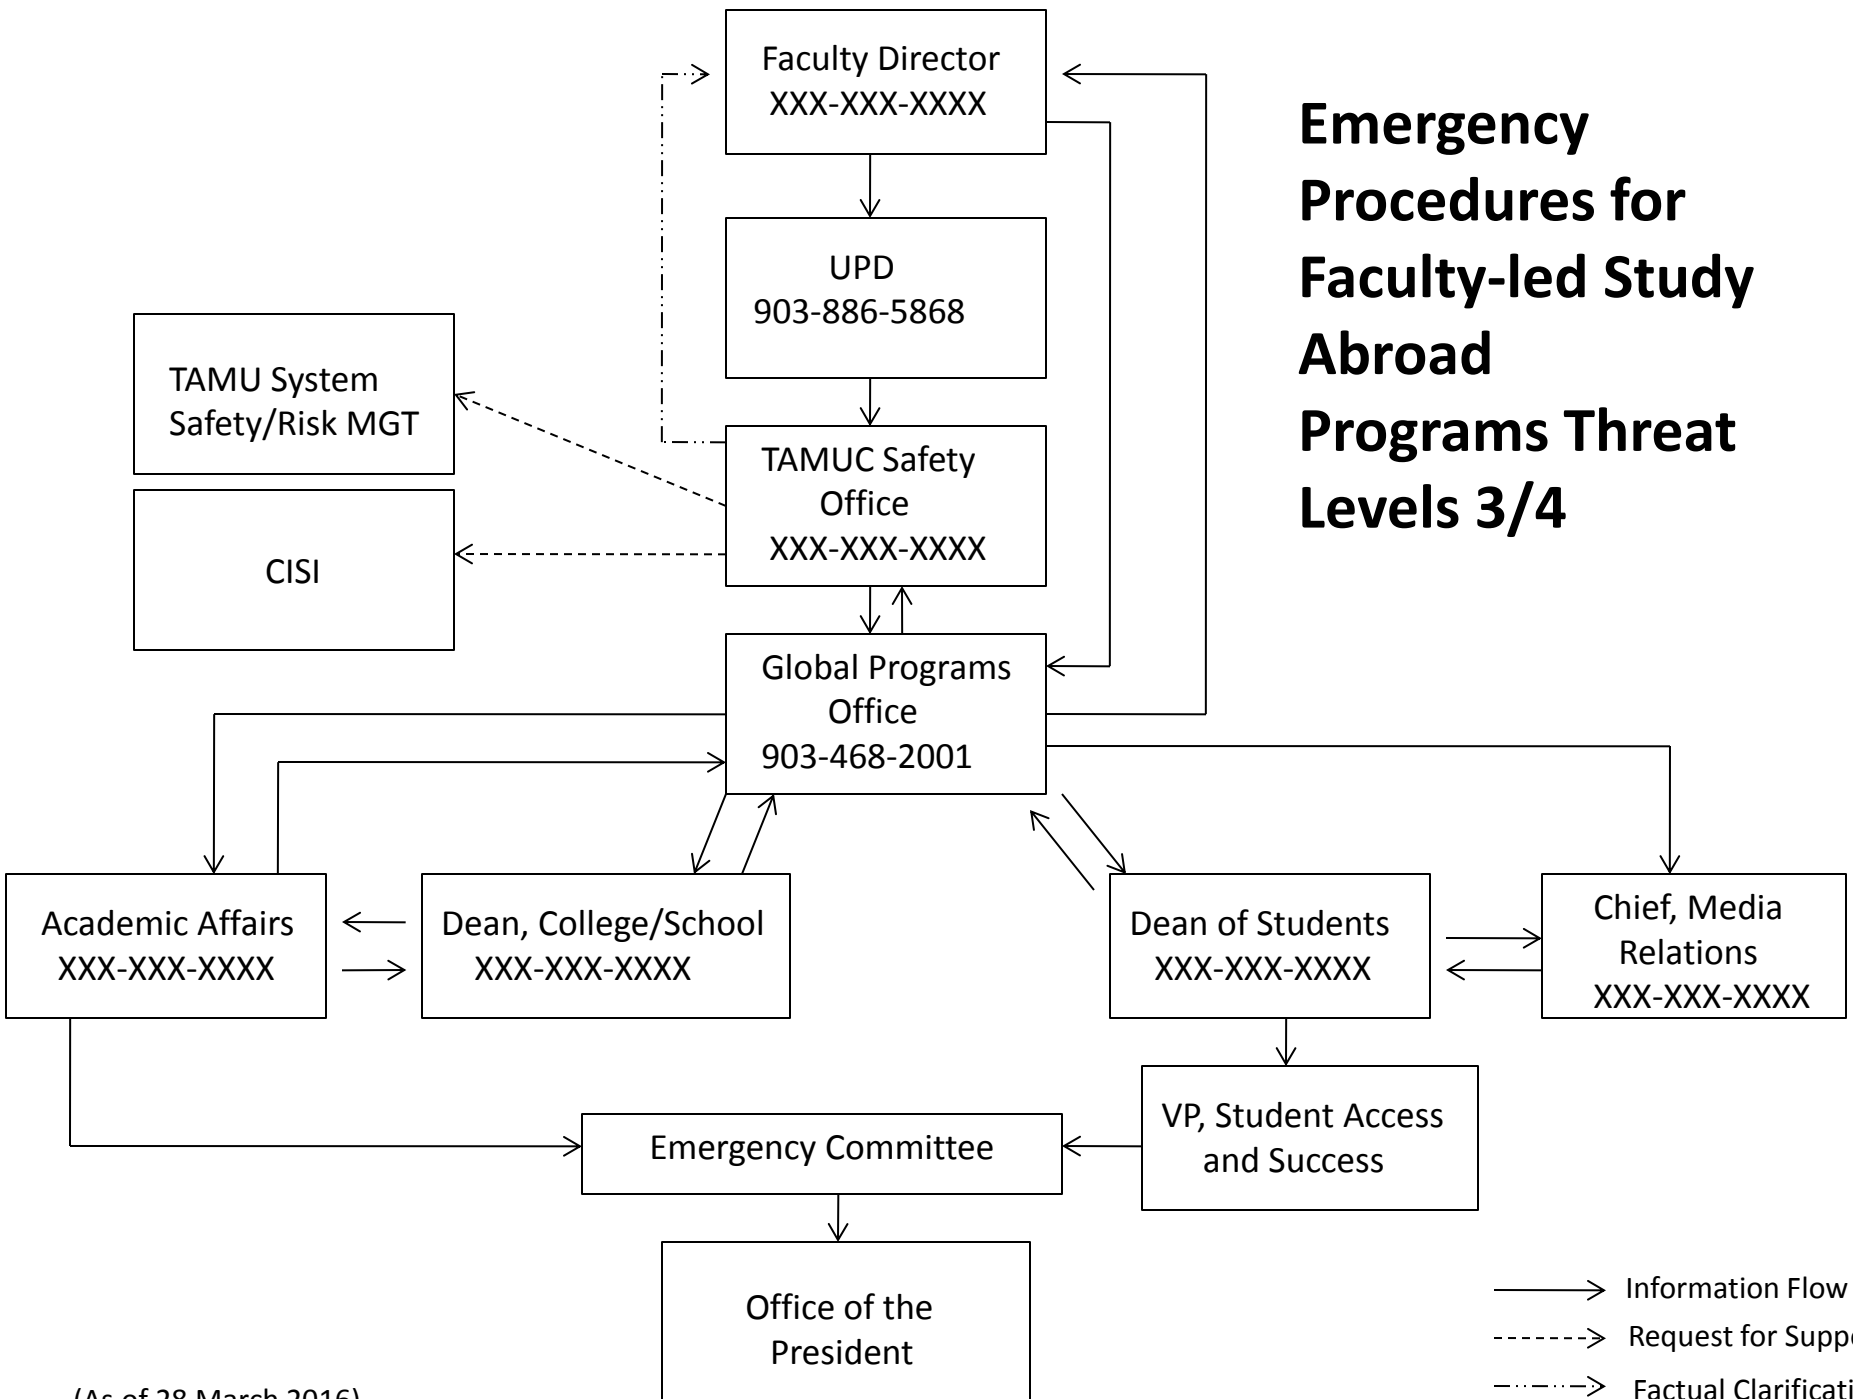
Emergency Procedures for Faculty-led Study Abroad Programs Threat Levels 3/4

Faculty Director
XXX-XXX-XXXX

UPD
903-886-5868

TAMU System Safety/Risk MGT

TAMUC Safety Office
XXX-XXX-XXXX

CISI

Global Programs Office
903-468-2001

Academic Affairs
XXX-XXX-XXXX

Dean, College/School
XXX-XXX-XXXX

Dean of Students
XXX-XXX-XXXX

Chief, Media Relations
XXX-XXX-XXXX

VP, Student Access and Success

Emergency Committee

Office of the President

Information Flow
Request for Supp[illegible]
Factual Clarificati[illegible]

(As of 28 March 2016)